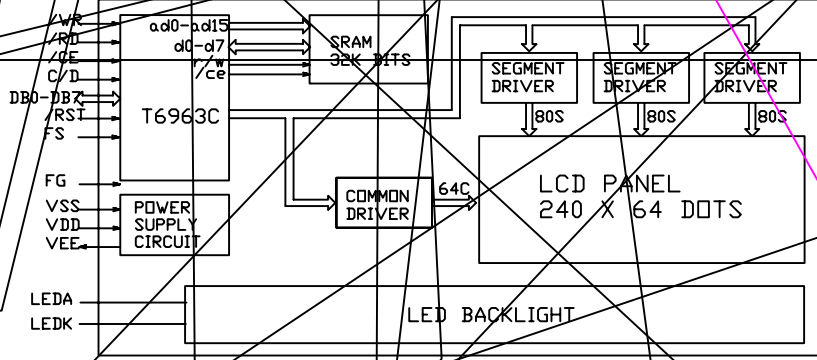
/WR
/RD
/CE
C/D
DB0-DB7
/RST
FS
FG
VSS
VDD
VEE
LEDA
LEDK
T6963C
ad0-ad15
d0-d7
r/w
/ce
SRAM
32K BITS
SEGMENT DRIVER
SEGMENT DRIVER
SEGMENT DRIVER
80S
80S
80S
POWER SUPPLY CIRCUIT
COMMON DRIVER
64C
LCD PANEL
240 X 64 DOTS
LED BACKLIGHT